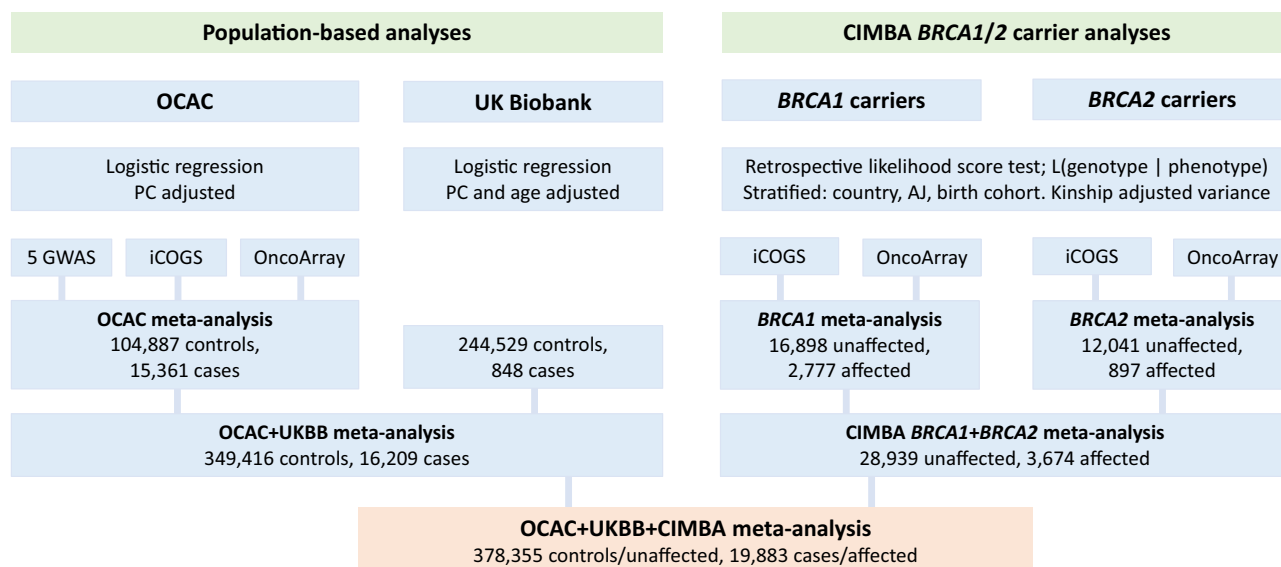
Population-based analyses

CIMBA *BRCA1/2* carrier analyses

OCAC

UK Biobank

*BRCA1* carriers

*BRCA2* carriers

Logistic regression
PC adjusted

Logistic regression
PC and age adjusted

Retrospective likelihood score test; L(genotype | phenotype)
Stratified: country, AJ, birth cohort. Kinship adjusted variance

5 GWAS

iCOGS

OncoArray

iCOGS

OncoArray

iCOGS

OncoArray

**OCAC meta-analysis**
104,887 controls,
15,361 cases

244,529 controls,
848 cases

***BRCA1* meta-analysis**
16,898 unaffected,
2,777 affected

***BRCA2* meta-analysis**
12,041 unaffected,
897 affected

**OCAC+UKBB meta-analysis**
349,416 controls, 16,209 cases

**CIMBA *BRCA1+BRCA2* meta-analysis**
28,939 unaffected, 3,674 affected

**OCAC+UKBB+CIMBA meta-analysis**
378,355 controls/unaffected, 19,883 cases/affected